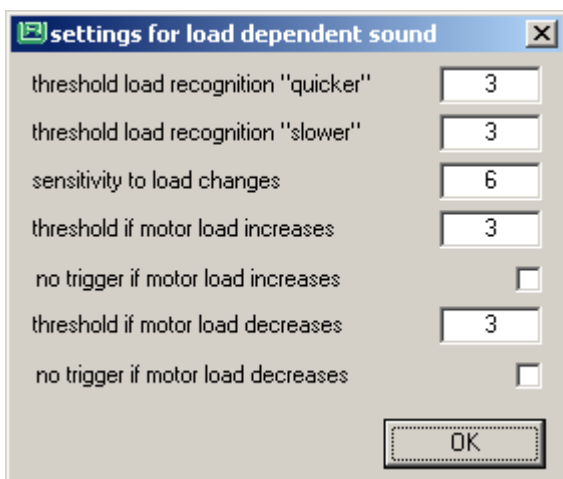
settings for load dependent sound

threshold load recognition "quicker" 3

threshold load recognition "slower" 3

sensitivity to load changes 6

threshold if motor load increases 3

no trigger if motor load increases

threshold if motor load decreases 3

no trigger if motor load decreases

OK